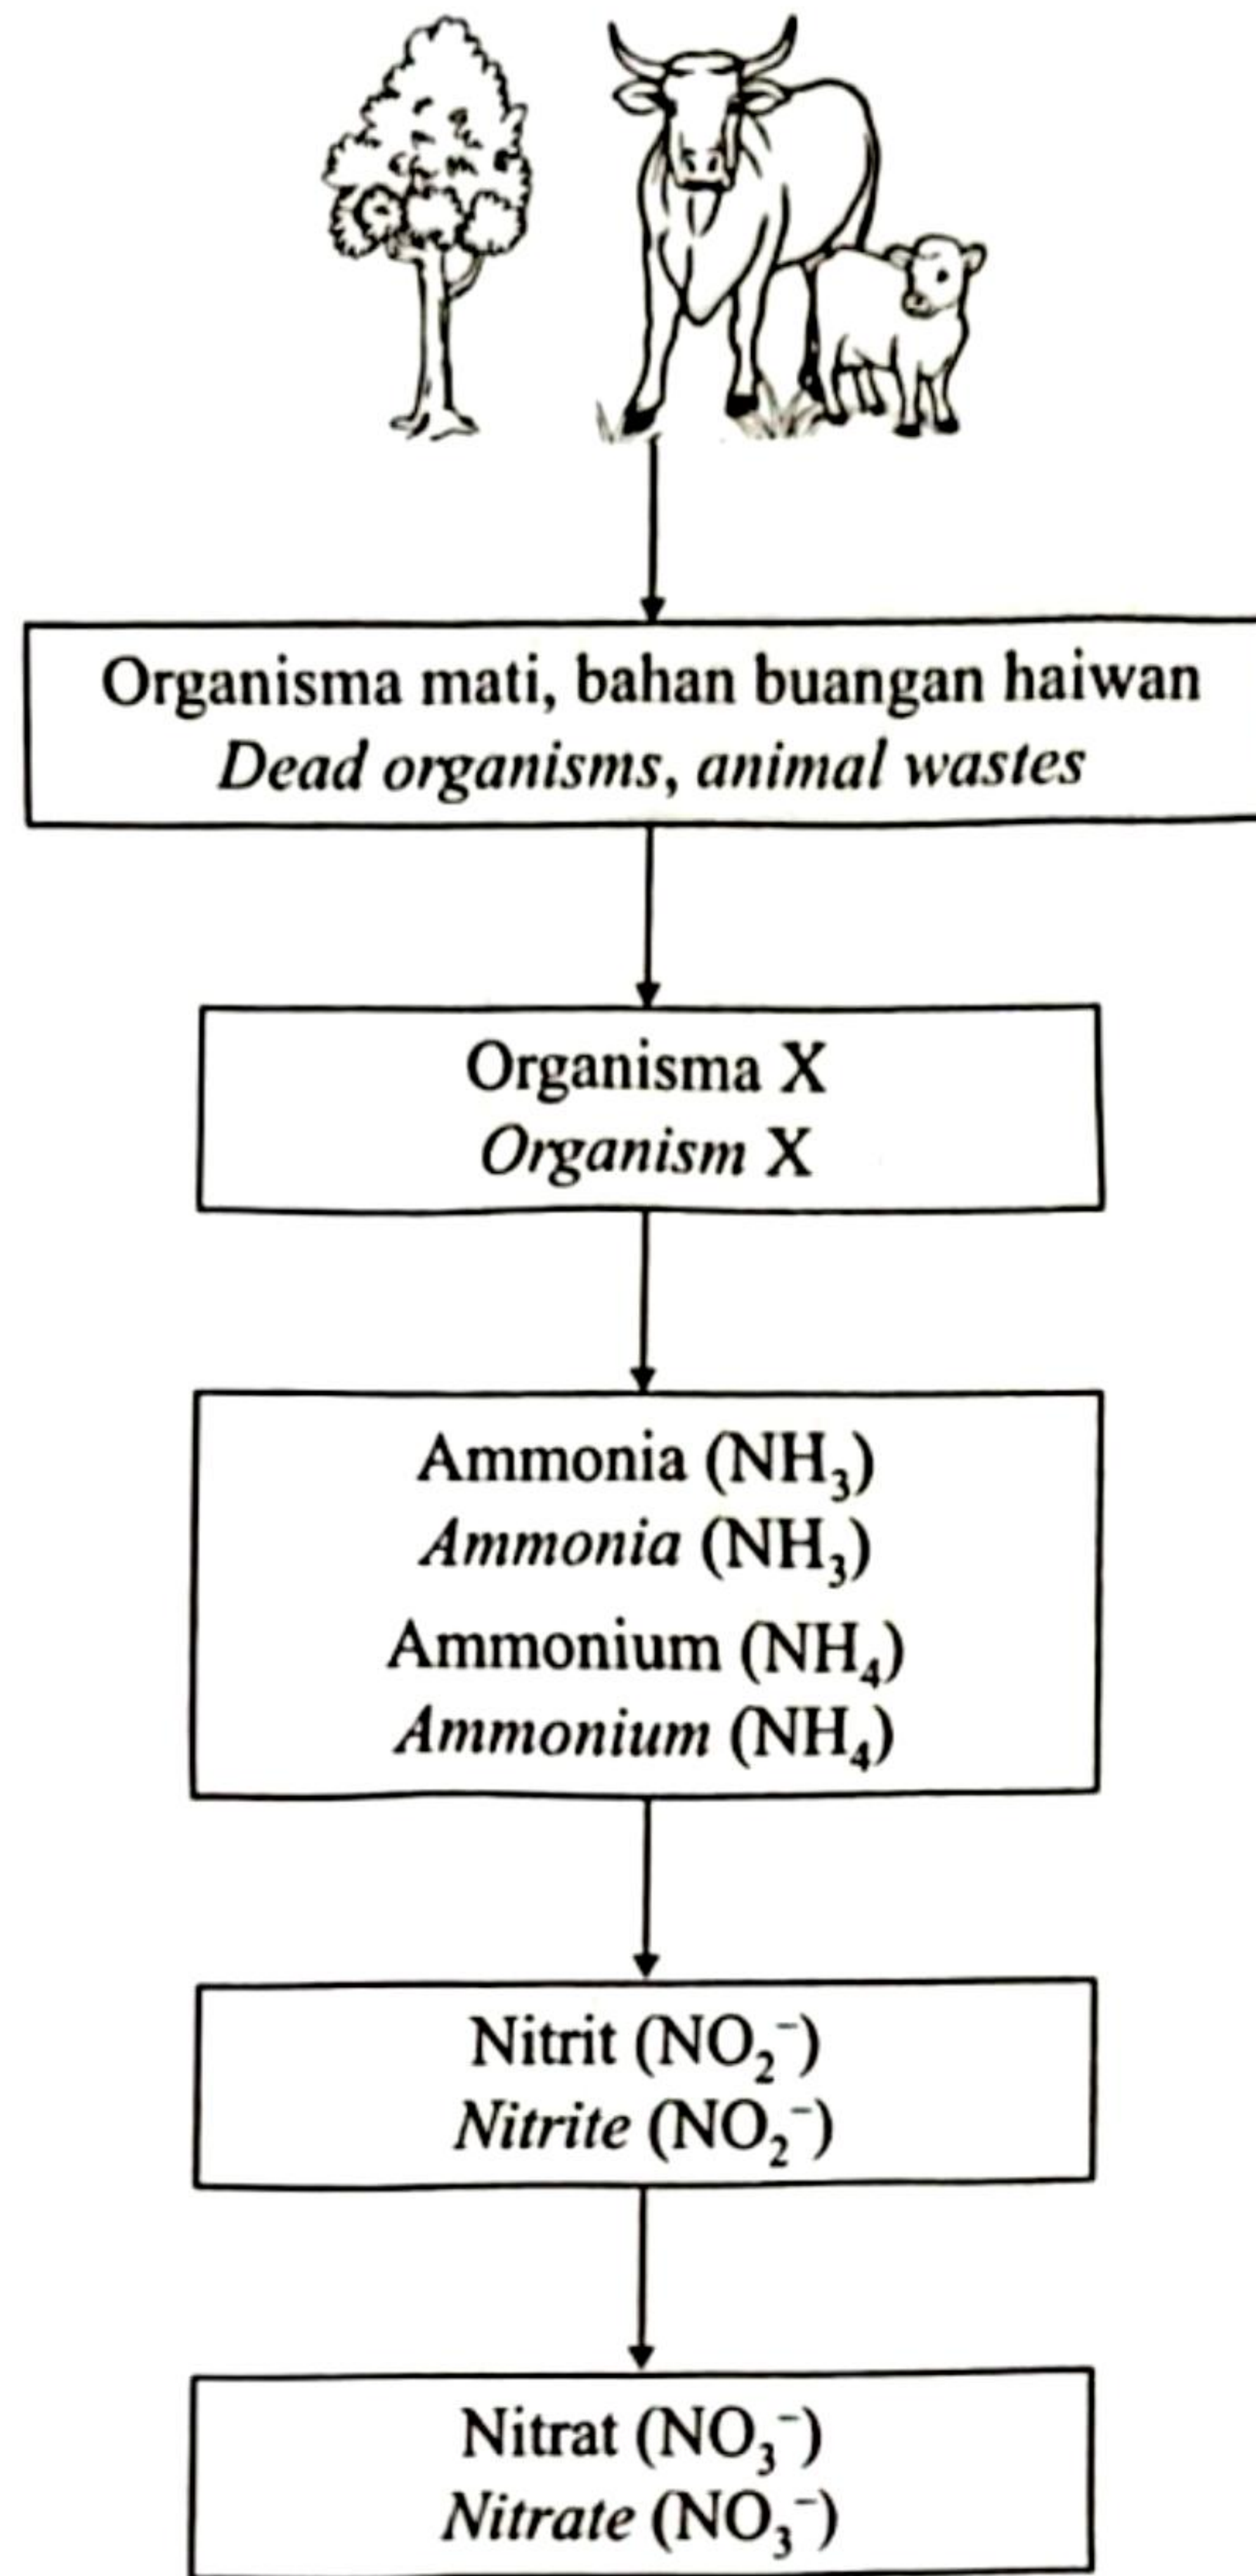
Organisma mati, bahan buangan haiwan
Dead organisms, animal wastes

Organisma X
Organism X

Ammonia ($NH_3$)
Ammonia ($NH_3$)
Ammonium ($NH_4$)
Ammonium ($NH_4$)

Nitrit ($NO_2^-$)
Nitrite ($NO_2^-$)

Nitrat ($NO_3^-$)
Nitrate ($NO_3^-$)